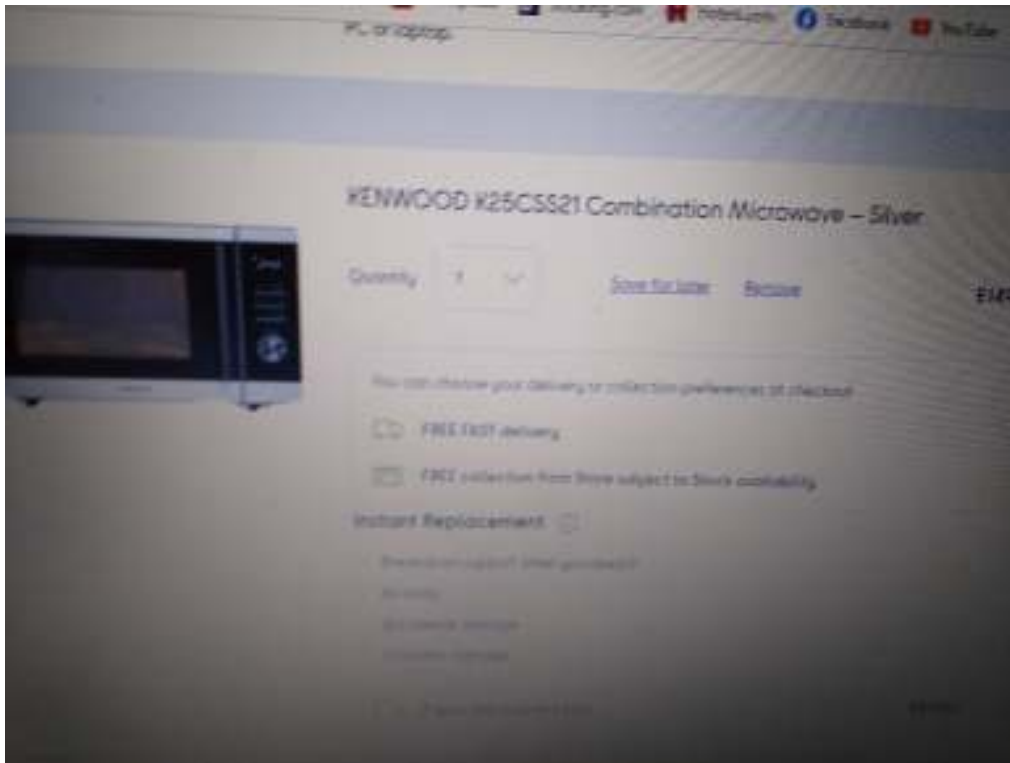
Booking.com Hotels.com Facebook YouTube

PC or laptop.

KENWOOD K25CSS21 Combination Microwave – Silver

Quantity 1

Save for later Remove

£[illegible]

You can choose your delivery or collection preferences at checkout

FREE FAST delivery

FREE collection from Store subject to Stock availability

Instant Replacement

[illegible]

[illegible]

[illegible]

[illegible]

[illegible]